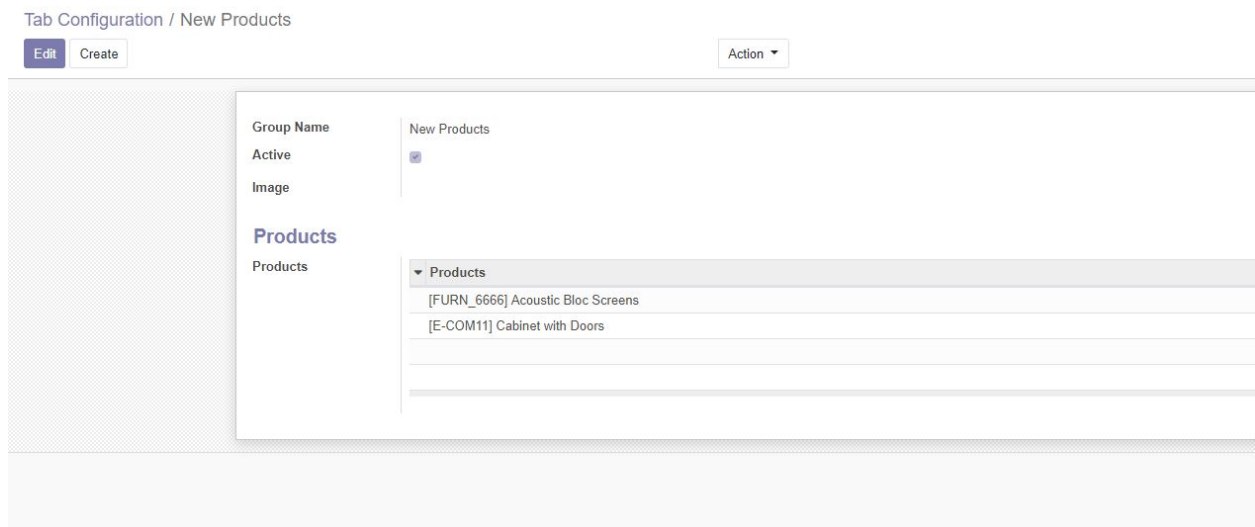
Tab Configuration / New Products

Edit Create

Action ▾

Group Name New Products
Active
Image

Products

Products

| ▾ Products |
|---|
| [FURN_6666] Acoustic Bloc Screens |
| [E-COM11] Cabinet with Doors |